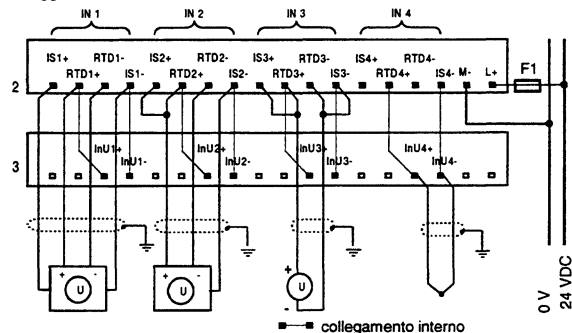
IN 1
IN 2
IN 3
IN 4

2
IS1+
RTD1+
RTD1-
IS1-
IS2+
RTD2+
RTD2-
IS2-
IS3+
RTD3+
RTD3-
IS3-
IS4+
RTD4+
RTD4-
IS4-
M-
L+
F1

3
InU1+
InU1-
InU2+
InU2-
InU3+
InU3-
InU4+
InU4-

U
U
U

0 V
24 VDC

collegamento interno